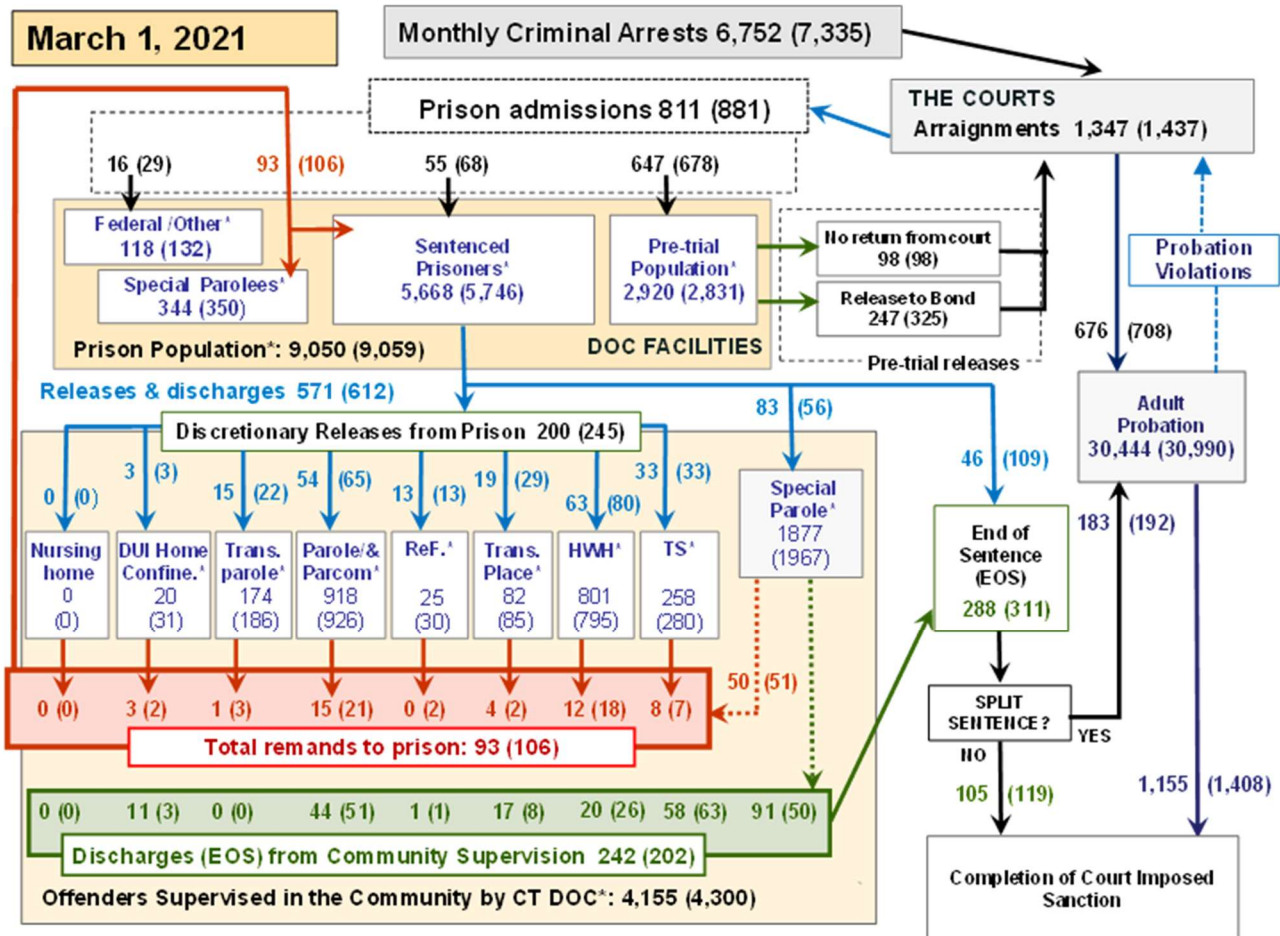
March 1, 2021

Monthly Criminal Arrests 6,752 (7,335)

Prison admissions 811 (881)

THE COURTS
Arraignments 1,347 (1,437)

16 (29)
93 (106)
55 (68)
647 (678)

Federal /Other^
118 (132)

Special Parolees^
344 (350)

Sentenced Prisoners^
5,668 (5,746)

Pre-trial Population^
2,920 (2,831)

No return from court
98 (98)

Release to Bond
247 (325)

Pre-trial releases

Probation Violations

676 (708)

Prison Population^: 9,050 (9,059)

DOC FACILITIES

Releases & discharges 571 (612)

83 (56)

Discretionary Releases from Prison 200 (245)

46 (109)

Adult Probation
30,444 (30,990)

0 (0)
3 (3)
15 (22)
54 (65)
13 (13)
19 (29)
63 (80)
33 (33)

Special Parole^
1877
(1967)

183 (192)

| Nursing home | DUI Home Confine.^ | Trans. parole^ | Parole/& Parcom^ | ReF.^ | Trans. Place^ | HWH^ | TS^ |
|---|---|---|---|---|---|---|---|
| 0 (0) | 20 (31) | 174 (186) | 918 (926) | 25 (30) | 82 (85) | 801 (795) | 258 (280) |

End of Sentence (EOS)
288 (311)

0 (0)
3 (2)
1 (3)
15 (21)
0 (2)
4 (2)
12 (18)
8 (7)
50 (51)

Total remands to prison: 93 (106)

SPLIT SENTENCE ?
YES
NO

105 (119)

1,155 (1,408)

0 (0)
11 (3)
0 (0)
44 (51)
1 (1)
17 (8)
20 (26)
58 (63)
91 (50)

Discharges (EOS) from Community Supervision 242 (202)

Offenders Supervised in the Community by CT DOC^: 4,155 (4,300)

Completion of Court Imposed Sanction